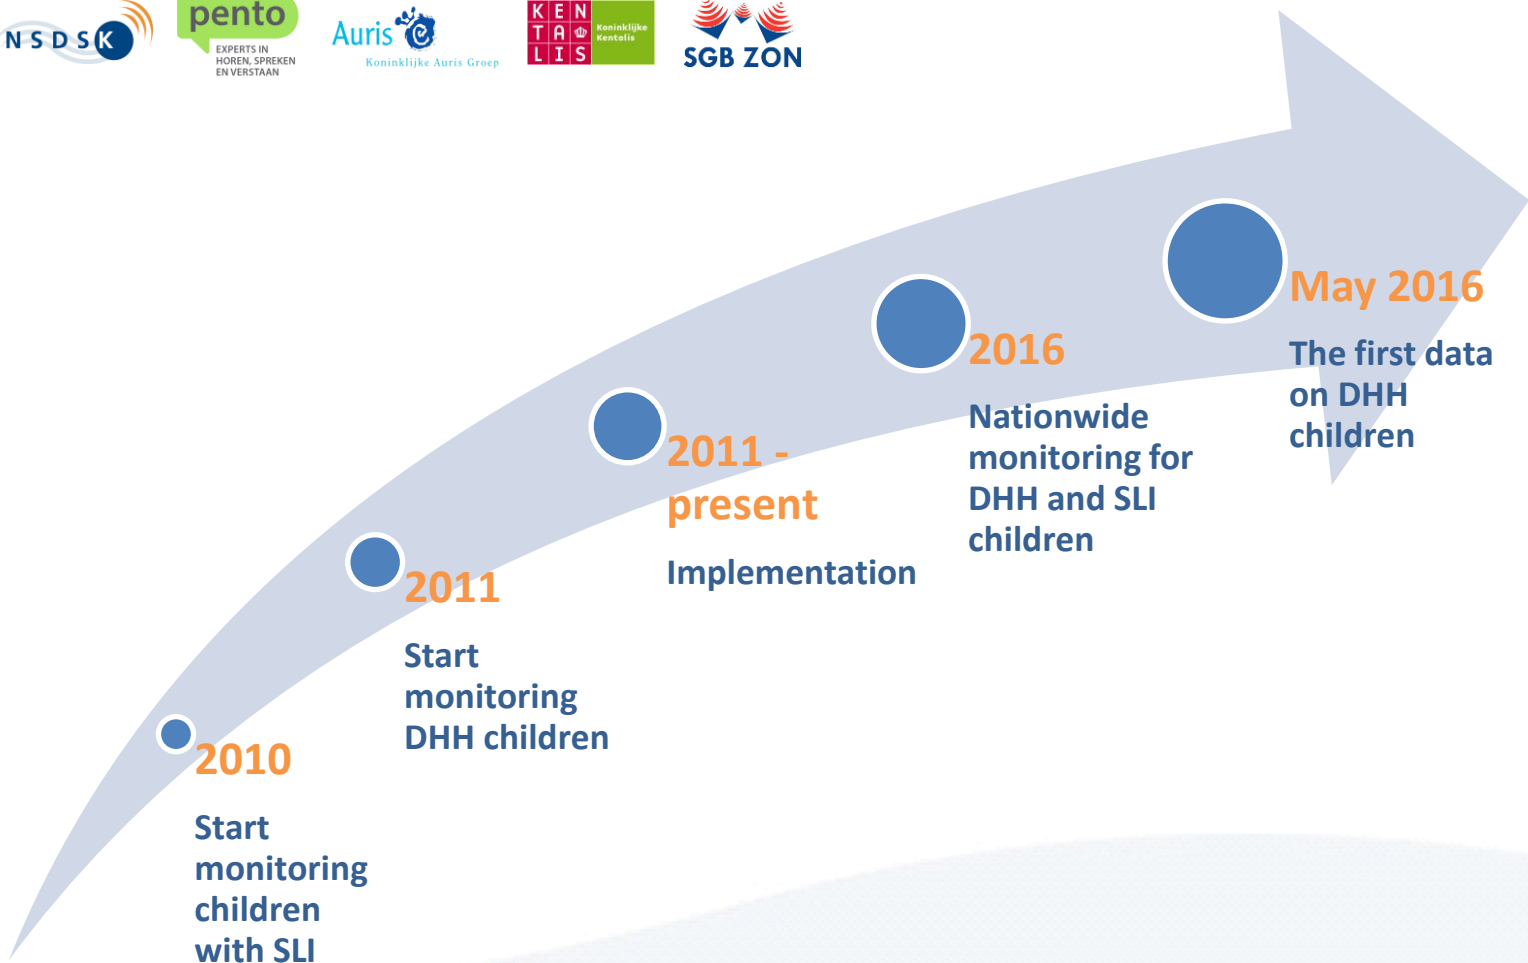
NSDSK

pento
EXPERTS IN HOREN, SPREKEN EN VERSTAAN

Auris
Koninklijke Auris Groep

KEN TA LIS
Koninklijke Kentalis

SGB ZON

2010
Start monitoring children with SLI

2011
Start monitoring DHH children

2011 - present
Implementation

2016
Nationwide monitoring for DHH and SLI children

May 2016
The first data on DHH children